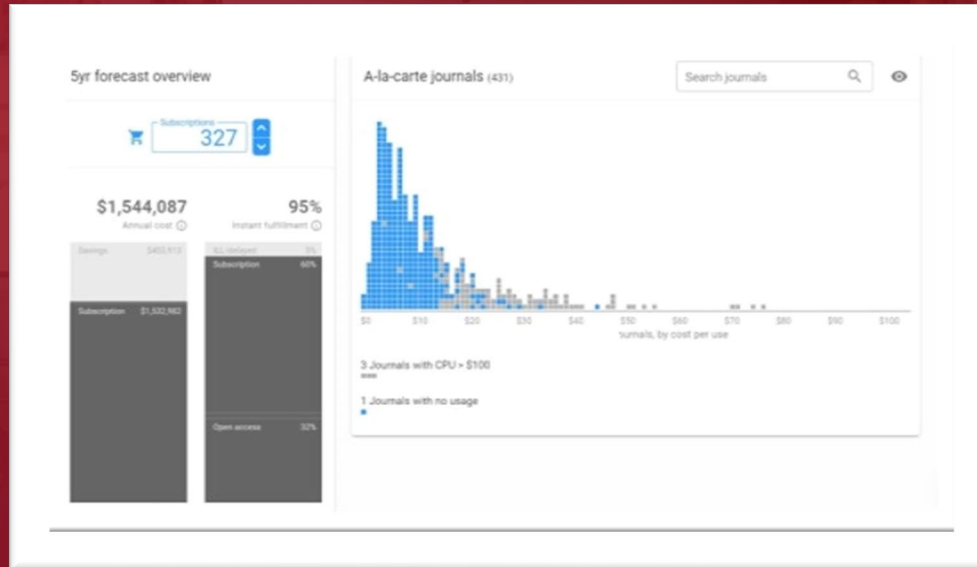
5yr forecast overview

Subscriptions
327

$1,544,087
Annual cost

95%
Instant fulfillment

Savings $403,513

Subscription $1,532,982

ILL delayed 0%

Subscription 60%

Open access 32%

A-la-carte journals (431)

Search journals

$0 $10 $20 $30 $40 $50 $60 $70 $80 $90 $100
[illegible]urnals, by cost per use

3 Journals with CPU > $100

1 Journals with no usage